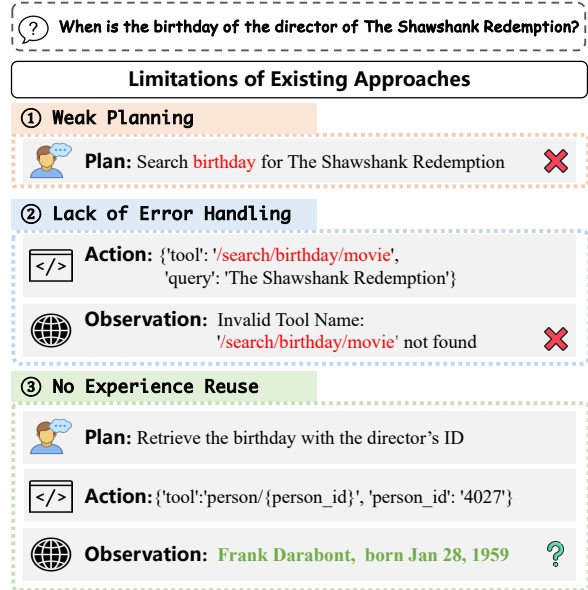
When is the birthday of the director of The Shawshank Redemption?

Limitations of Existing Approaches

① Weak Planning

Plan: Search birthday for The Shawshank Redemption

② Lack of Error Handling

Action: {'tool': '/search/birthday/movie', 'query': 'The Shawshank Redemption'}

Observation: Invalid Tool Name: '/search/birthday/movie' not found

③ No Experience Reuse

Plan: Retrieve the birthday with the director's ID

Action: {'tool':'person/{person_id}', 'person_id': '4027'}

Observation: Frank Darabont, born Jan 28, 1959